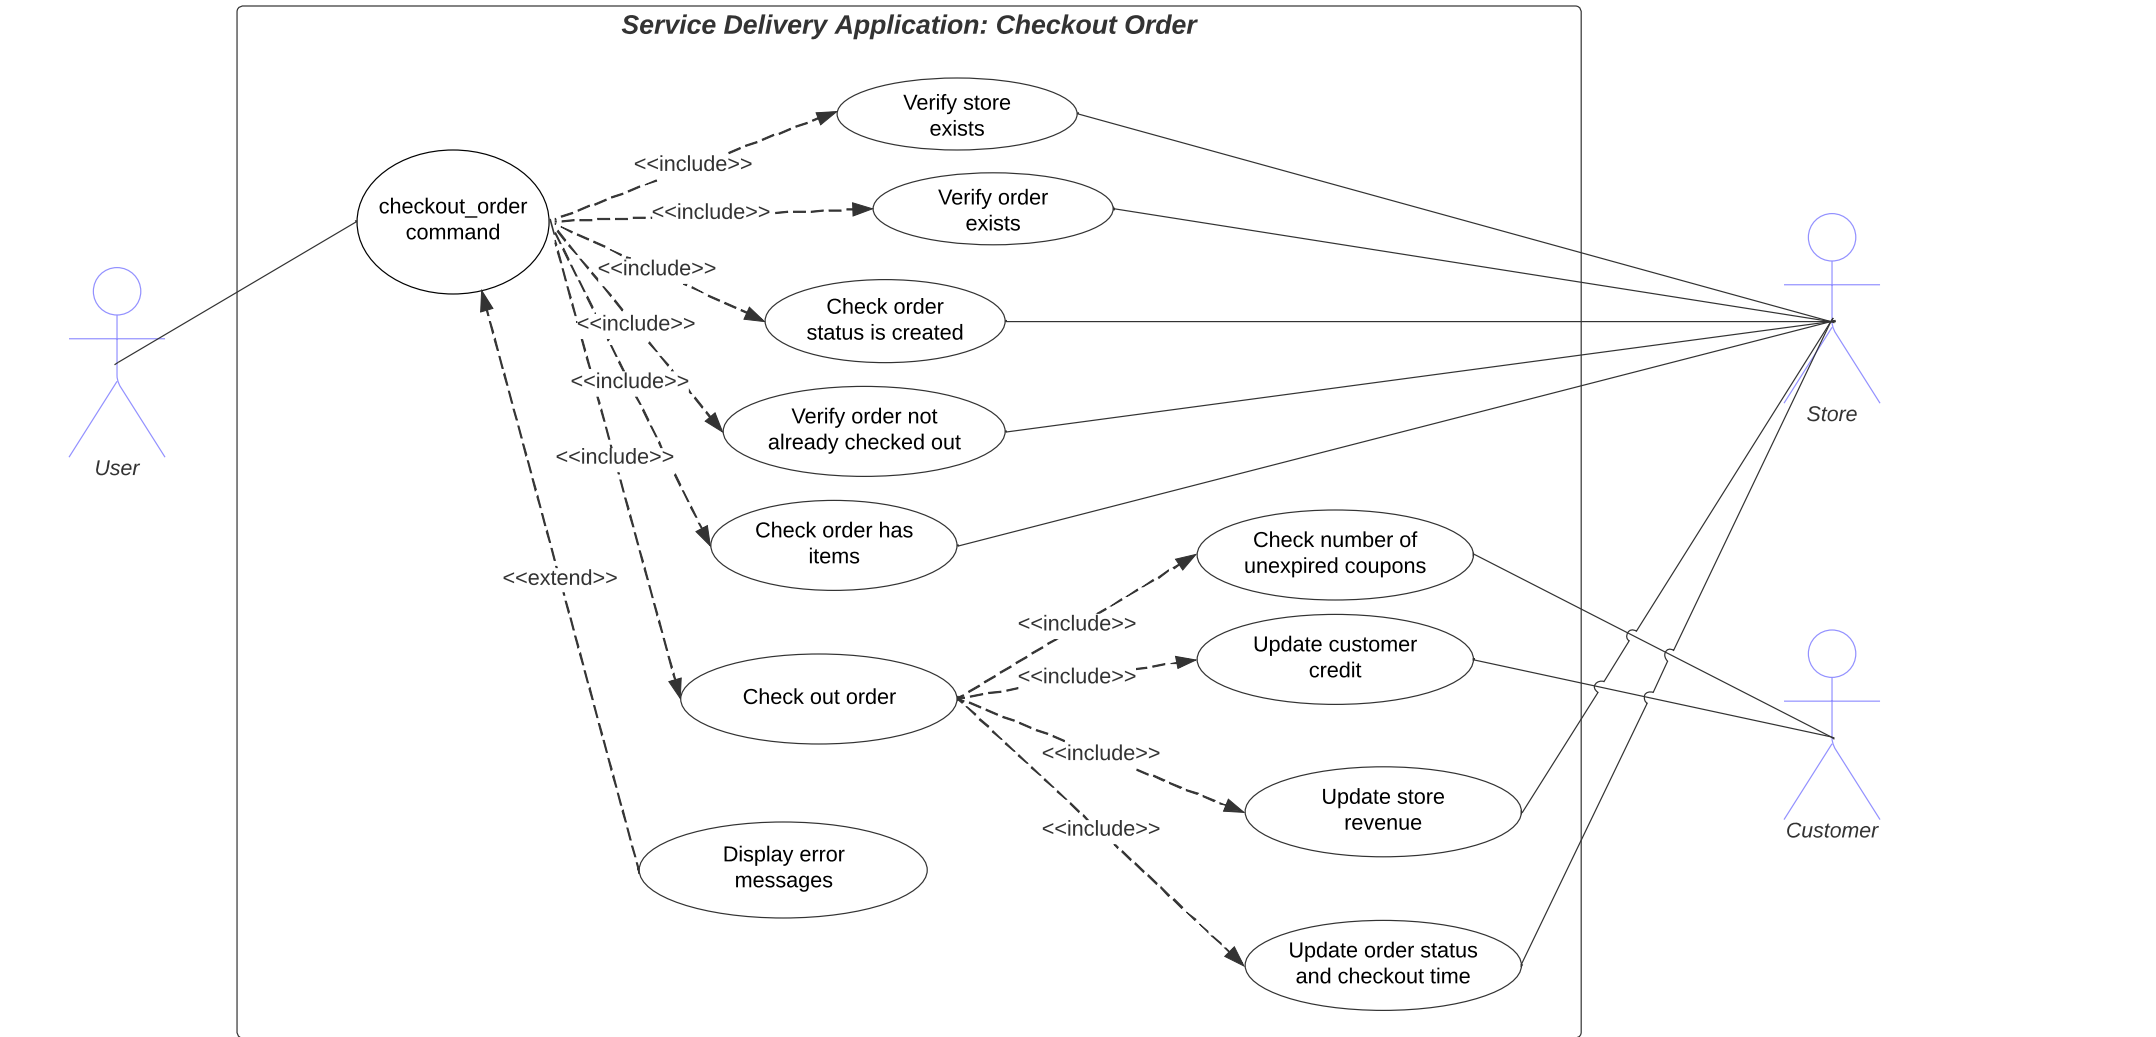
Service Delivery Application: Checkout Order

User

checkout_order command

<<include>>

Verify store exists

<<include>>

Verify order exists

<<include>>

Check order status is created

<<include>>

Verify order not already checked out

<<include>>

<<include>>

Check order has items

<<extend>>

Check out order

Display error messages

<<include>>

Check number of unexpired coupons

<<include>>

Update customer credit

<<include>>

Update store revenue

<<include>>

Update order status and checkout time

Store

Customer